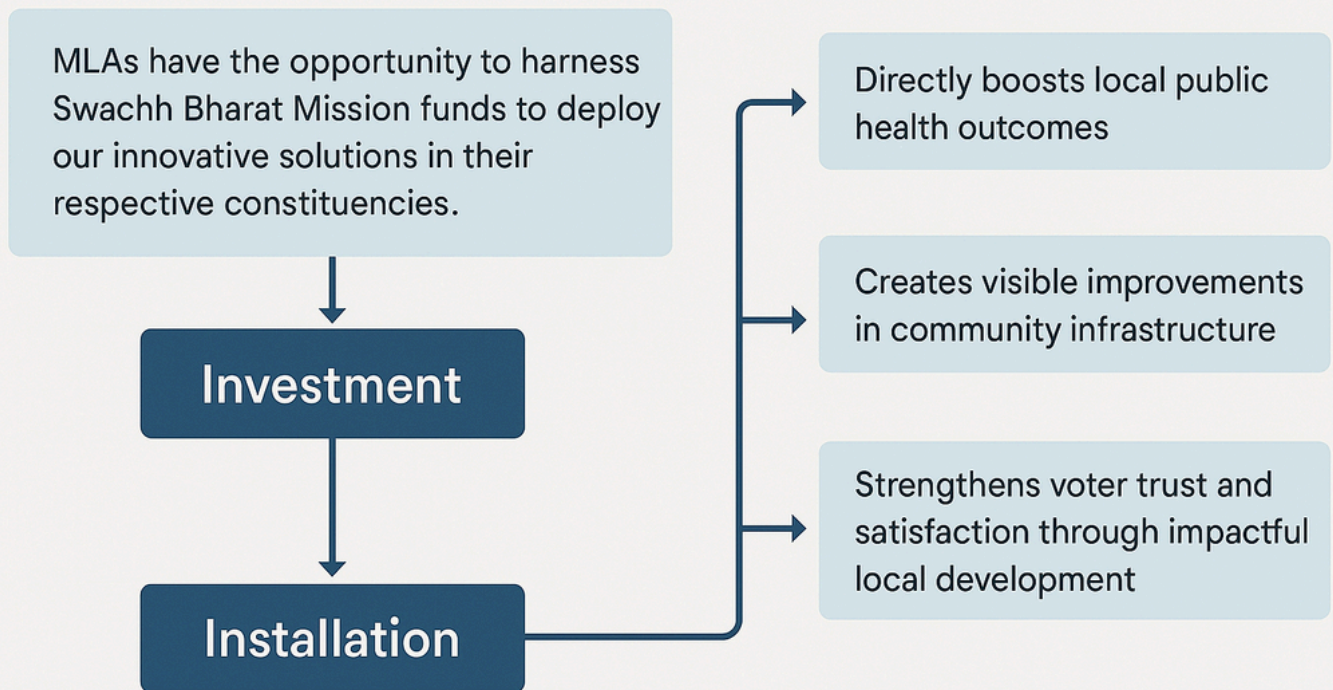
MLAs have the opportunity to harness Swachh Bharat Mission funds to deploy our innovative solutions in their respective constituencies.

Investment

Installation

Directly boosts local public health outcomes

Creates visible improvements in community infrastructure

Strengthens voter trust and satisfaction through impactful local development